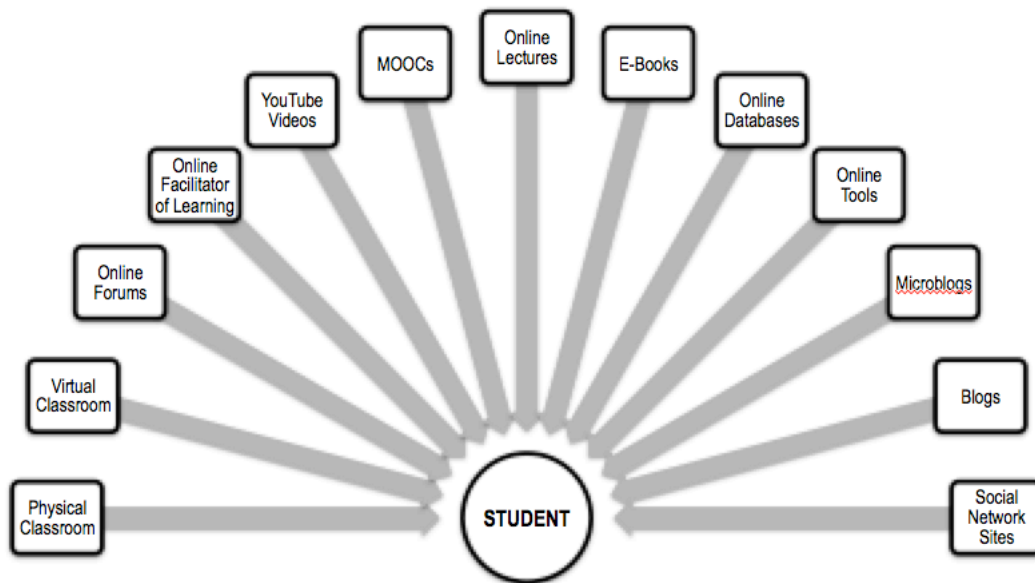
Physical Classroom

Virtual Classroom

Online Forums

Online Facilitator of Learning

YouTube Videos

MOOCs

Online Lectures

E-Books

Online Databases

Online Tools

Microblogs

Blogs

Social Network Sites

STUDENT